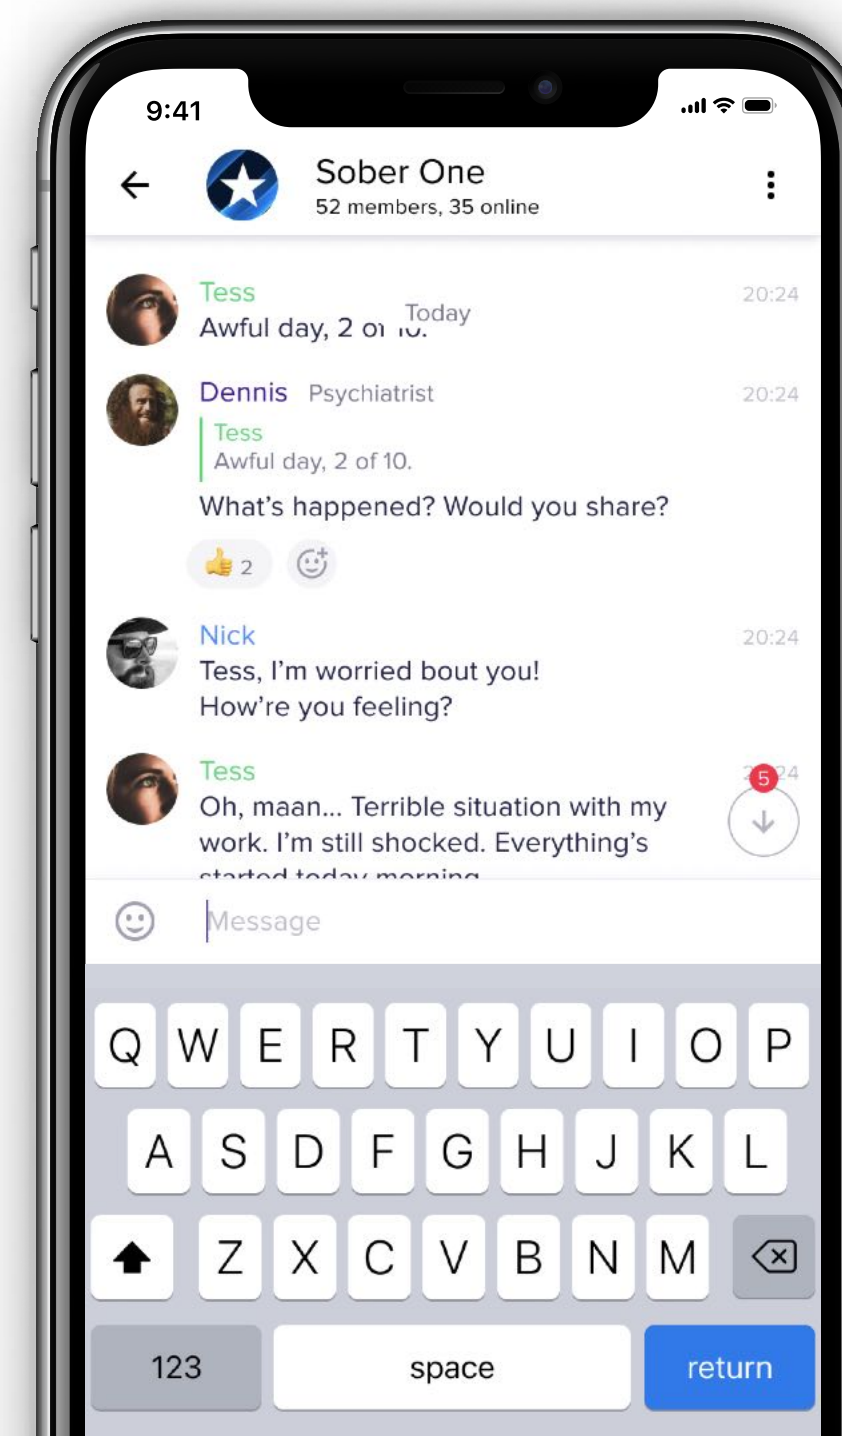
9:41

Sober One
52 members, 35 online

Tess 20:24
Awful day, 2 of 10.
Today

Dennis Psychiatrist 20:24
Tess
Awful day, 2 of 10.
What's happened? Would you share?
👍 2

Nick 20:24
Tess, I'm worried bout you!
How're you feeling?

Tess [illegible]24
Oh, maan... Terrible situation with my work. I'm still shocked. Everything's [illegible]

5

Message

Q W E R T Y U I O P
A S D F G H J K L
Z X C V B N M
123 space return